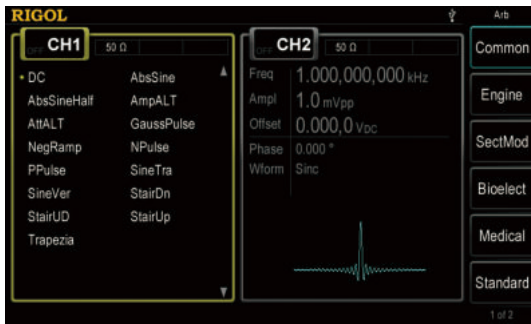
RIGOL

Arb

OFF CH1 50 Ω

DC
AbsSine
AbsSineHalf
AmpALT
AttALT
GaussPulse
NegRamp
NPulse
PPulse
SineTra
SineVer
StairDn
StairUD
StairUp
Trapezia

OFF CH2 50 Ω

Freq 1.000,000,000 kHz
Ampl 1.0 mVpp
Offset 0.000,0 V$_{DC}$
Phase 0.000 °
Wform Sinc

Common
Engine
SectMod
Bioelect
Medical
Standard
1 of 2